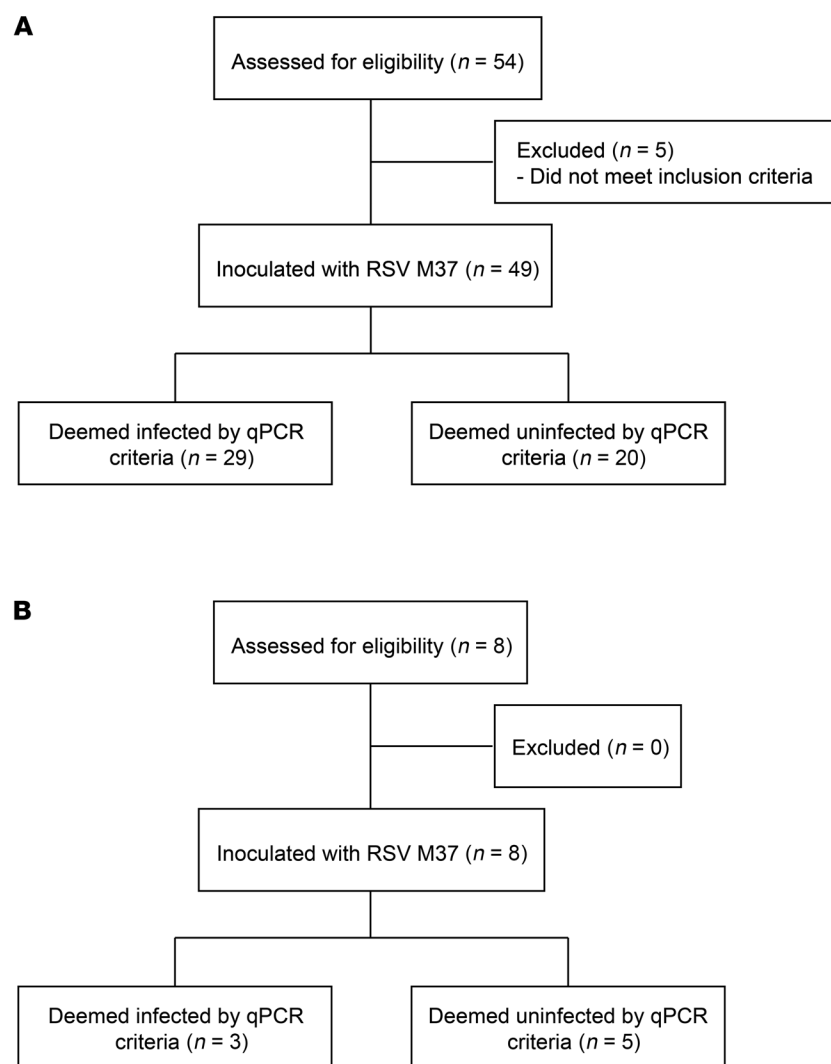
A

Assessed for eligibility ($n$ = 54)

Excluded ($n$ = 5)
- Did not meet inclusion criteria

Inoculated with RSV M37 ($n$ = 49)

Deemed infected by qPCR criteria ($n$ = 29)

Deemed uninfected by qPCR criteria ($n$ = 20)

B

Assessed for eligibility ($n$ = 8)

Excluded ($n$ = 0)

Inoculated with RSV M37 ($n$ = 8)

Deemed infected by qPCR criteria ($n$ = 3)

Deemed uninfected by qPCR criteria ($n$ = 5)